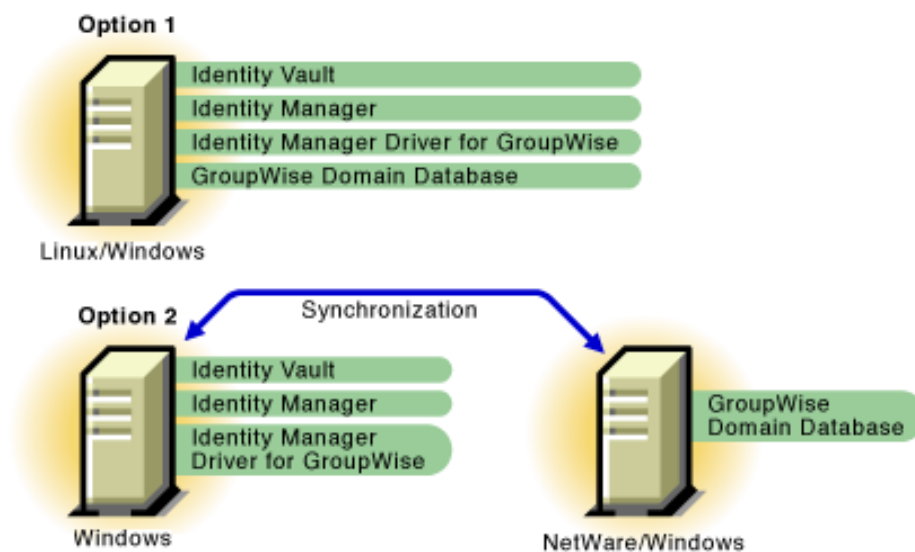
Option 1

Identity Vault
Identity Manager
Identity Manager Driver for GroupWise
GroupWise Domain Database

Linux/Windows

Option 2

Synchronization

Identity Vault
Identity Manager
Identity Manager Driver for GroupWise

Windows

GroupWise Domain Database

NetWare/Windows